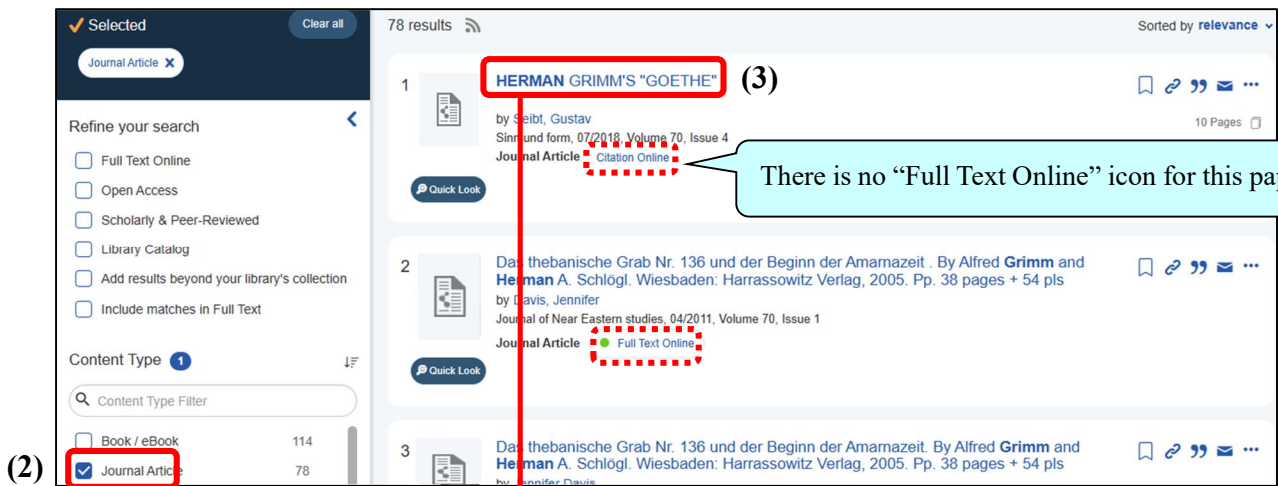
✓ Selected
Clear all
Journal Article ✕
Refine your search
Full Text Online
Open Access
Scholarly & Peer-Reviewed
Library Catalog
Add results beyond your library's collection
Include matches in Full Text
Content Type 1
Content Type Filter
Book / eBook 114
Journal Article 78
(2)

78 results
Sorted by relevance

1
HERMAN GRIMM'S "GOETHE"
(3)
by Seibt, Gustav
Sinn und form, 07/2018, Volume 70, Issue 4
Journal Article Citation Online
10 Pages
Quick Look
There is no “Full Text Online” icon for this pa

2
Das thebanische Grab Nr. 136 und der Beginn der Amarnazeit . By Alfred Grimm and Herman A. Schlögl. Wiesbaden: Harrassowitz Verlag, 2005. Pp. 38 pages + 54 pls
by Davis, Jennifer
Journal of Near Eastern studies, 04/2011, Volume 70, Issue 1
Journal Article Full Text Online
Quick Look

3
Das thebanische Grab Nr. 136 und der Beginn der Amarnazeit. By Alfred Grimm and Herman A. Schlögl. Wiesbaden: Harrassowitz Verlag, 2005. Pp. 38 pages + 54 pls
by Jennifer Davis